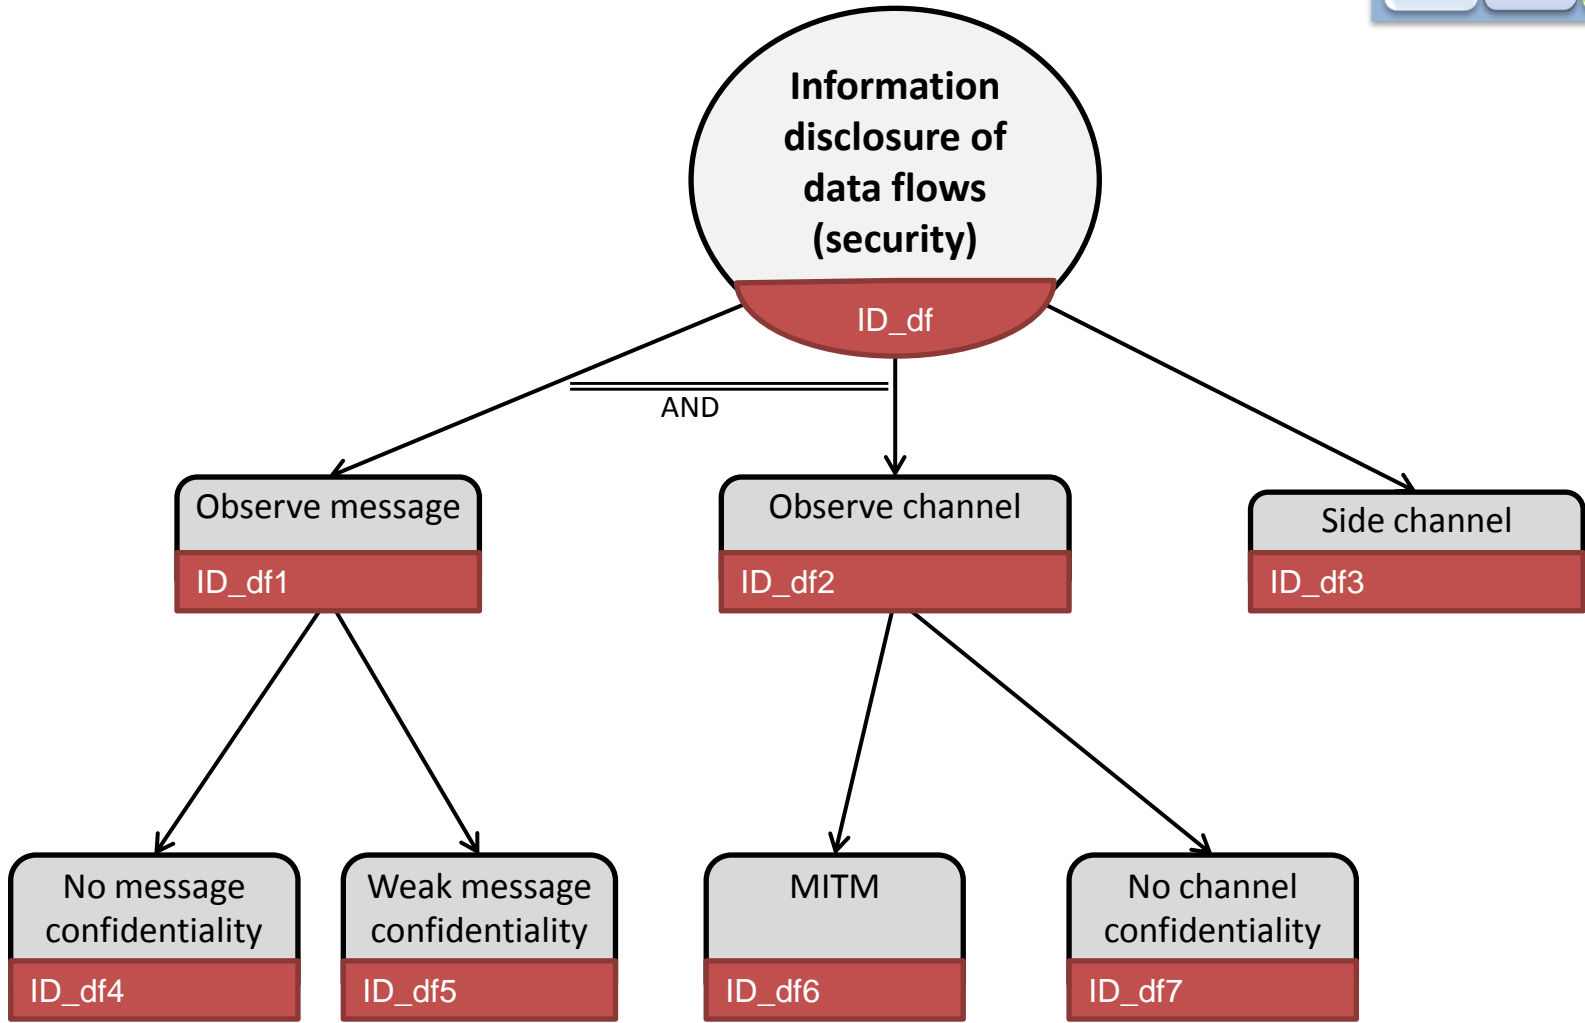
Information disclosure of data flows (security)

ID_df

AND

Observe message

ID_df1

Observe channel

ID_df2

Side channel

ID_df3

No message confidentiality

ID_df4

Weak message confidentiality

ID_df5

MITM

ID_df6

No channel confidentiality

ID_df7